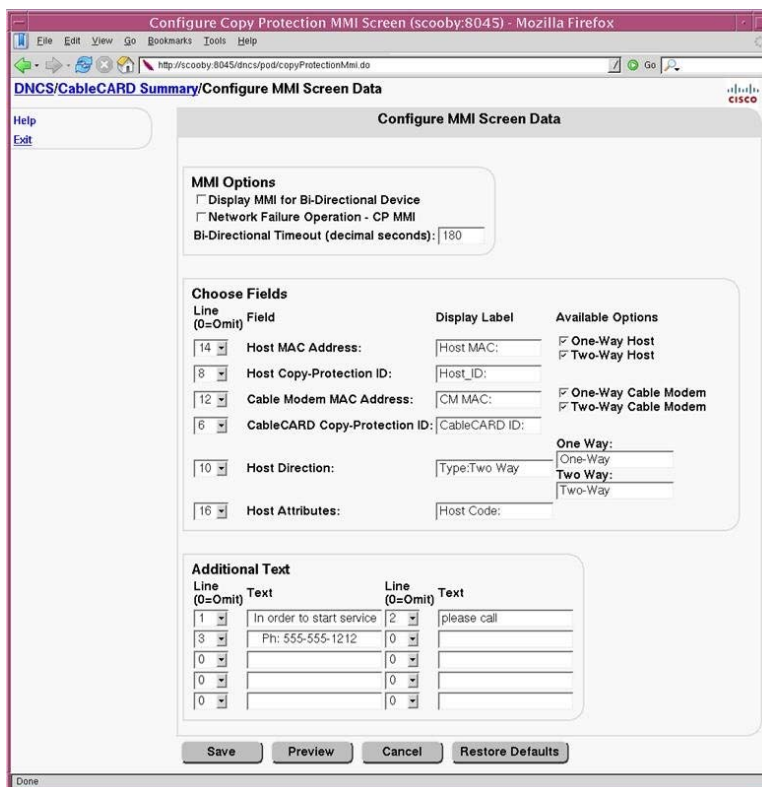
Configure Copy Protection MMI Screen (scooby:8045) - Mozilla Firefox

File Edit View Go Bookmarks Tools Help

http://scooby:8045/dncs/pod/copyProtectionMmi.do

Go

DNCS/CableCARD Summary/Configure MMI Screen Data

cisco

Help
Exit

Configure MMI Screen Data

MMI Options
Display MMI for Bi-Directional Device
Network Failure Operation - CP MMI
Bi-Directional Timeout (decimal seconds): 180

Choose Fields

| Line (0=Omit) | Field | Display Label | Available Options |
|---|---|---|---|
| 14 | Host MAC Address: | Host MAC: | One-Way Host, Two-Way Host |
| 8 | Host Copy-Protection ID: | Host_ID: | |
| 12 | Cable Modem MAC Address: | CM MAC: | One-Way Cable Modem, Two-Way Cable Modem |
| 6 | CableCARD Copy-Protection ID: | CableCARD ID: | |
| 10 | Host Direction: | Type:Two Way | One Way: One-Way; Two Way: Two-Way |
| 16 | Host Attributes: | Host Code: | |

Additional Text

| Line (0=Omit) | Text | Line (0=Omit) | Text |
|---|---|---|---|
| 1 | In order to start service | 2 | please call |
| 3 | Ph: 555-555-1212 | 0 | |
| 0 | | 0 | |
| 0 | | 0 | |
| 0 | | 0 | |

Save Preview Cancel Restore Defaults

Done